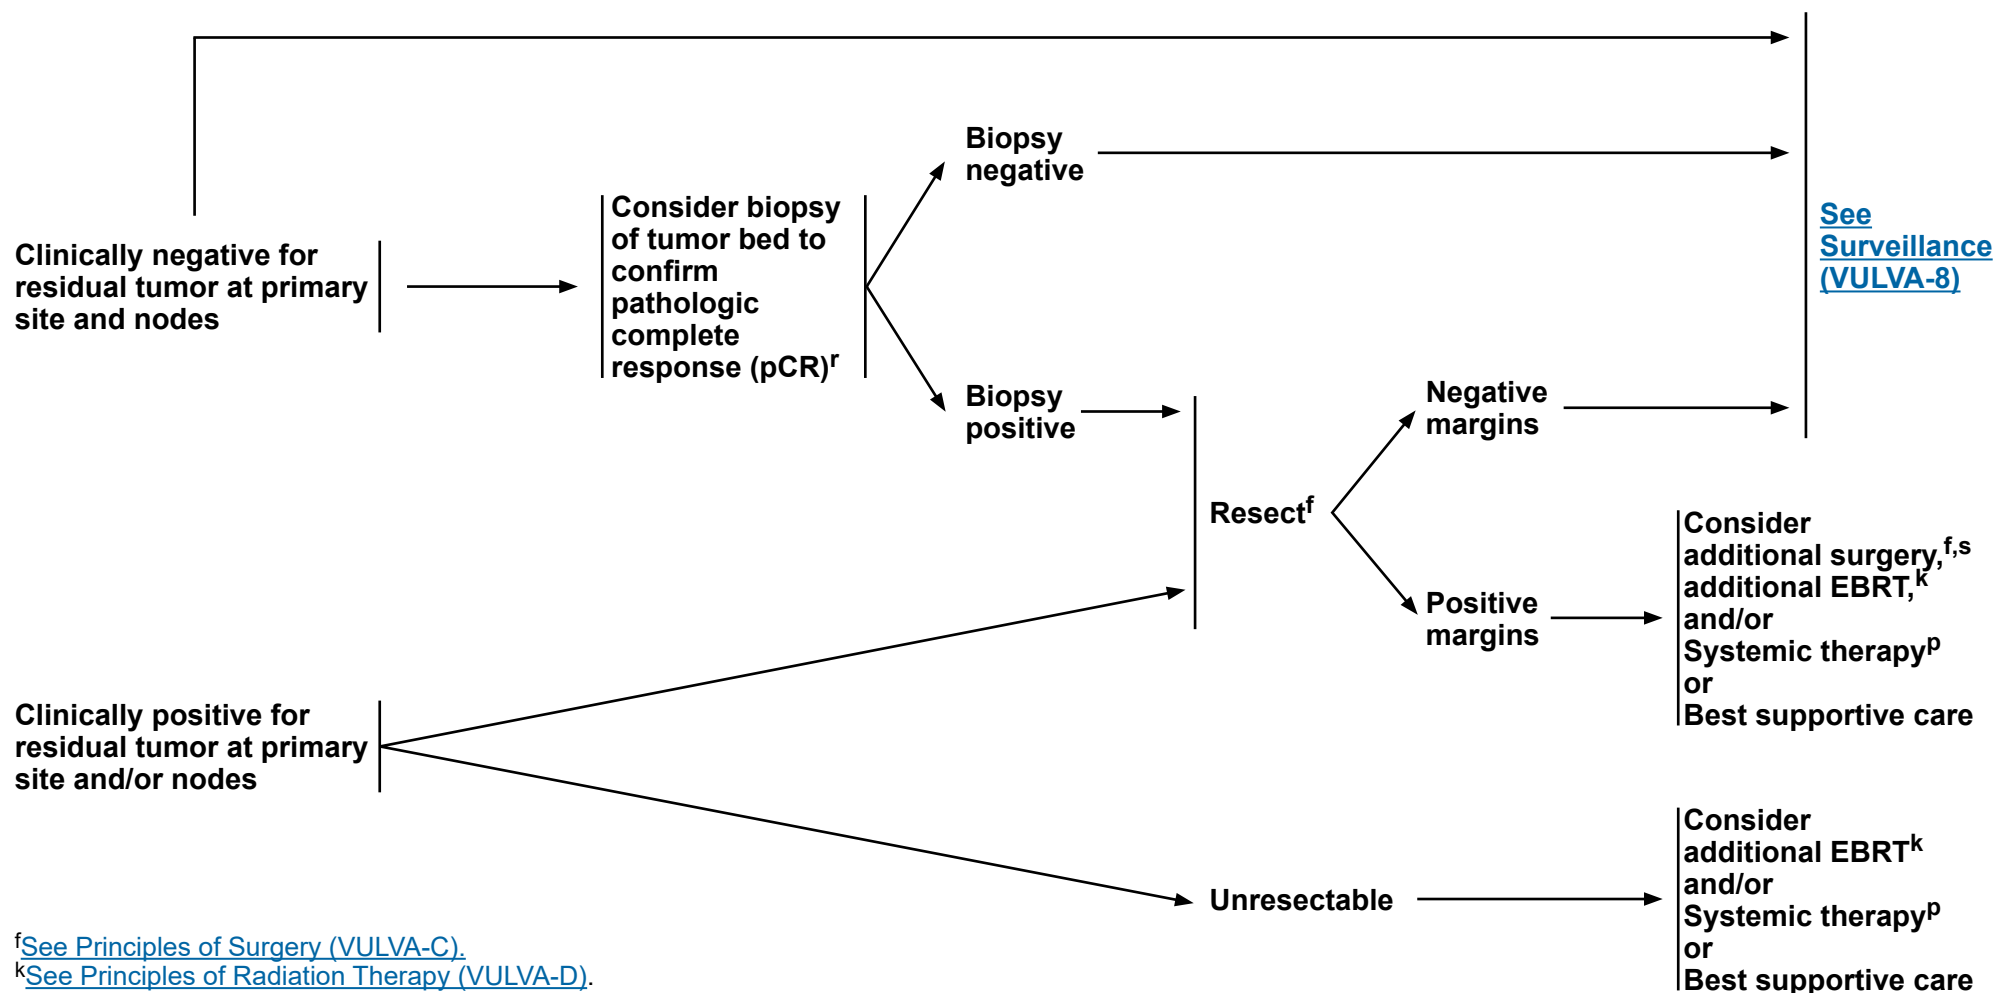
Clinically negative for residual tumor at primary site and nodes

Consider biopsy of tumor bed to confirm pathologic complete response (pCR)$^{r}$

Biopsy negative

Biopsy positive

See Surveillance (VULVA-8)

Resect$^{f}$

Negative margins

Positive margins

Consider additional surgery,$^{f,s}$ additional EBRT,$^{k}$ and/or Systemic therapy$^{p}$ or Best supportive care

Clinically positive for residual tumor at primary site and/or nodes

Unresectable

Consider additional EBRT$^{k}$ and/or Systemic therapy$^{p}$ or Best supportive care

$^{f}$See Principles of Surgery (VULVA-C).
$^{k}$See Principles of Radiation Therapy (VULVA-D).